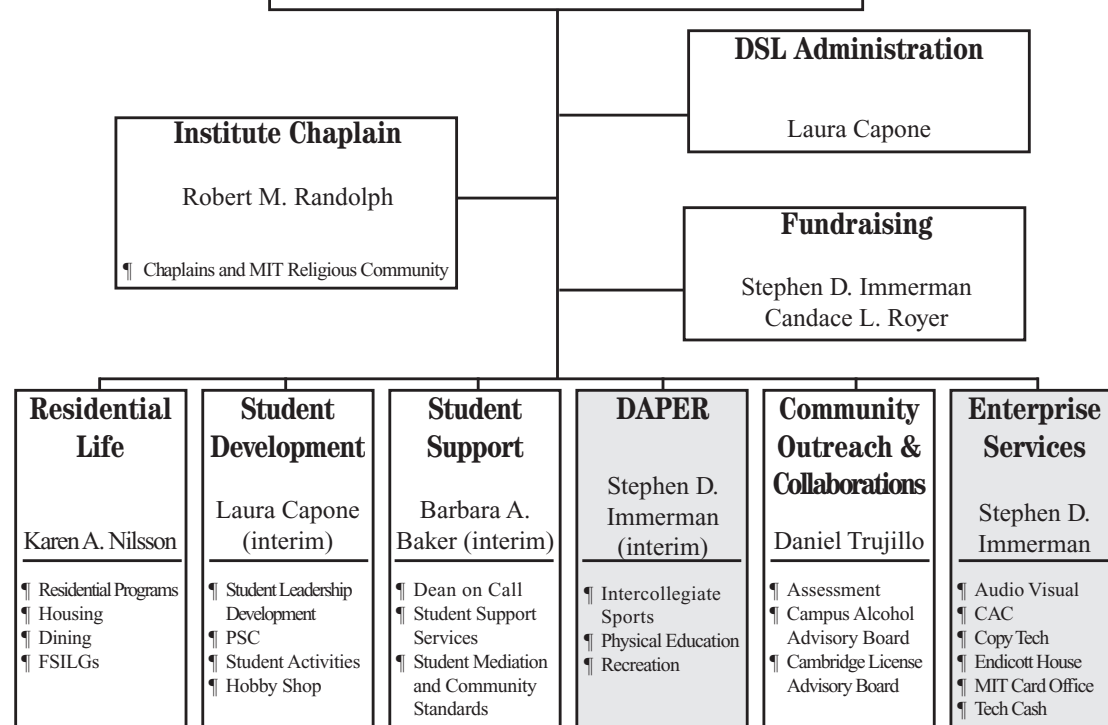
DSL Administration

Laura Capone

Institute Chaplain

Robert M. Randolph

¶ Chaplains and MIT Religious Community

Fundraising

Stephen D. Immerman
Candace L. Royer

Residential Life

Karen A. Nilsson

¶ Residential Programs
¶ Housing
¶ Dining
¶ FSILGs

Student Development

Laura Capone (interim)

¶ Student Leadership Development
¶ PSC
¶ Student Activities
¶ Hobby Shop

Student Support

Barbara A. Baker (interim)

¶ Dean on Call
¶ Student Support Services
¶ Student Mediation and Community Standards

DAPER

Stephen D. Immerman (interim)

¶ Intercollegiate Sports
¶ Physical Education
¶ Recreation

Community Outreach & Collaborations

Daniel Trujillo

¶ Assessment
¶ Campus Alcohol Advisory Board
¶ Cambridge License Advisory Board

Enterprise Services

Stephen D. Immerman

¶ Audio Visual
¶ CAC
¶ Copy Tech
¶ Endicott House
¶ MIT Card Office
¶ Tech Cash